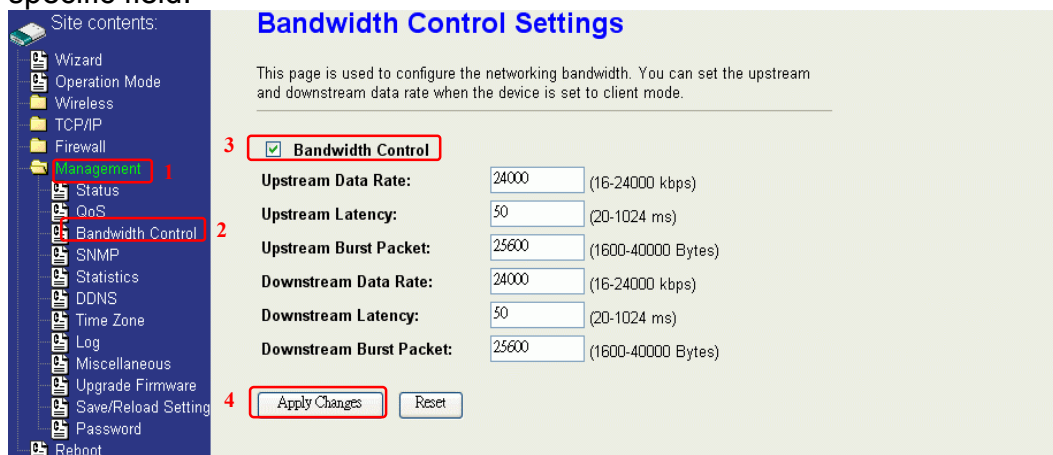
specific field.

Site contents:
Wizard
Operation Mode
Wireless
TCP/IP
Firewall
Management 1
Status
QoS
Bandwidth Control 2
SNMP
Statistics
DDNS
Time Zone
Log
Miscellaneous
Upgrade Firmware
Save/Reload Setting
Password
Reboot

Bandwidth Control Settings

This page is used to configure the networking bandwidth. You can set the upstream and downstream data rate when the device is set to client mode.

3 Bandwidth Control

| | | |
|---|---|---|
| Upstream Data Rate: | 24000 | (16-24000 kbps) |
| Upstream Latency: | 50 | (20-1024 ms) |
| Upstream Burst Packet: | 25600 | (1600-40000 Bytes) |
| Downstream Data Rate: | 24000 | (16-24000 kbps) |
| Downstream Latency: | 50 | (20-1024 ms) |
| Downstream Burst Packet: | 25600 | (1600-40000 Bytes) |

4 Apply Changes Reset